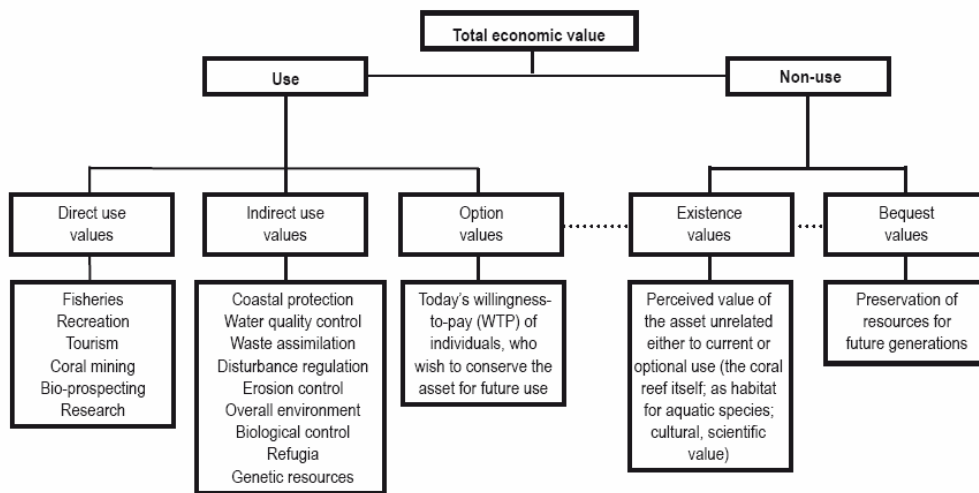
Total economic value

Use

Non-use

Direct use values

Indirect use values

Option values

Existence values

Bequest values

Fisheries
Recreation
Tourism
Coral mining
Bio-prospecting
Research

Coastal protection
Water quality control
Waste assimilation
Disturbance regulation
Erosion control
Overall environment
Biological control
Refugia
Genetic resources

Today's willingness-to-pay (WTP) of individuals, who wish to conserve the asset for future use

Perceived value of the asset unrelated either to current or optional use (the coral reef itself; as habitat for aquatic species; cultural, scientific value)

Preservation of resources for future generations